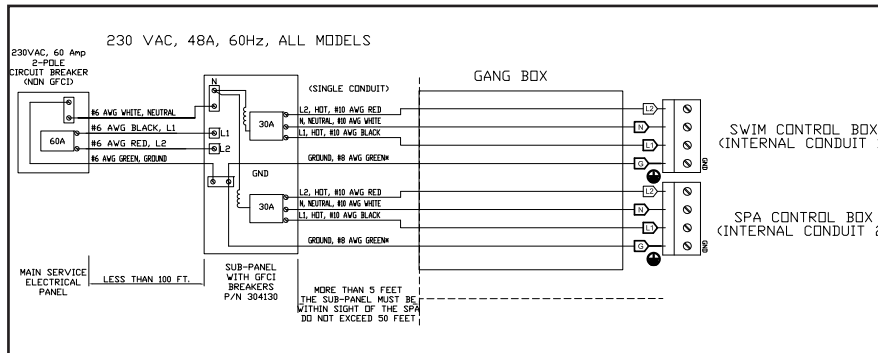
230 VAC, 48A, 60Hz, ALL MODELS

230VAC, 60 Amp
2-POLE
CIRCUIT BREAKER
(NON GFCI)

60A

#6 AWG WHITE, NEUTRAL
#6 AWG BLACK, L1
#6 AWG RED, L2
#6 AWG GREEN, GROUND

N
L1
L2
GND

30A
30A

(SINGLE CONDUIT)

L2, HOT, #10 AWG RED
N, NEUTRAL, #10 AWG WHITE
L1, HOT, #10 AWG BLACK
GROUND, #8 AWG GREEN*

L2, HOT, #10 AWG RED
N, NEUTRAL, #10 AWG WHITE
L1, HOT, #10 AWG BLACK
GROUND, #8 AWG GREEN*

GANG BOX

L2
N
L1
G
GND

L2
N
L1
G
GND

SWIM CONTROL BOX
(INTERNAL CONDUIT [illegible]

SPA CONTROL BOX
(INTERNAL CONDUIT 2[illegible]

MAIN SERVICE ELECTRICAL PANEL

LESS THAN 100 FT.

SUB-PANEL WITH GFCI BREAKERS P/N 304130

MORE THAN 5 FEET
THE SUB-PANEL MUST BE
WITHIN SIGHT OF THE SPA
DO NOT EXCEED 50 FEET